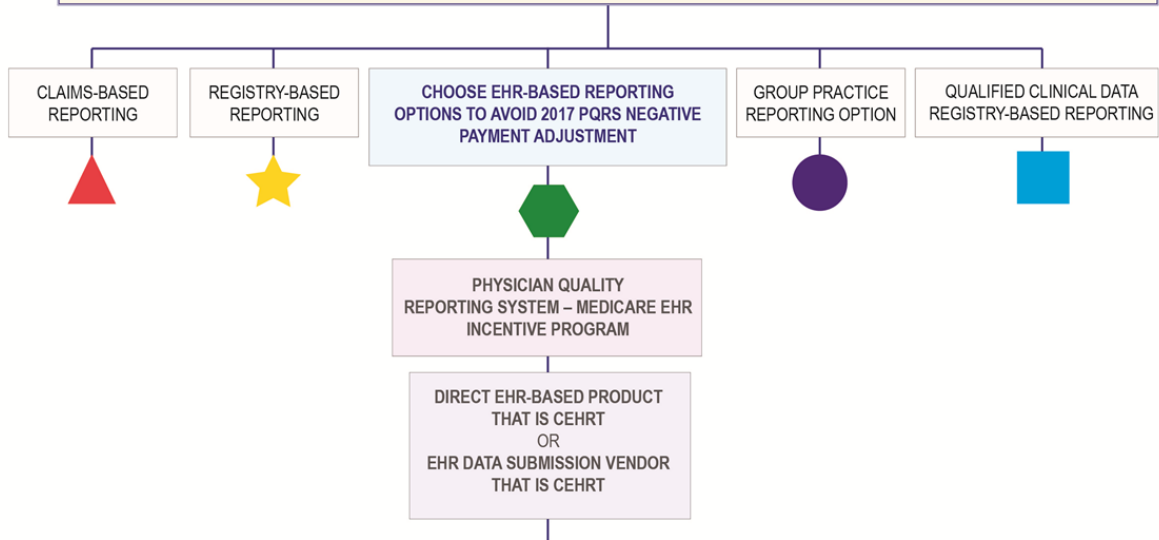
CLAIMS-BASED REPORTING

REGISTRY-BASED REPORTING

CHOOSE EHR-BASED REPORTING OPTIONS TO AVOID 2017 PQRS NEGATIVE PAYMENT ADJUSTMENT

GROUP PRACTICE REPORTING OPTION

QUALIFIED CLINICAL DATA REGISTRY-BASED REPORTING

PHYSICIAN QUALITY REPORTING SYSTEM – MEDICARE EHR INCENTIVE PROGRAM

DIRECT EHR-BASED PRODUCT THAT IS CEHRT
OR
EHR DATA SUBMISSION VENDOR THAT IS CEHRT